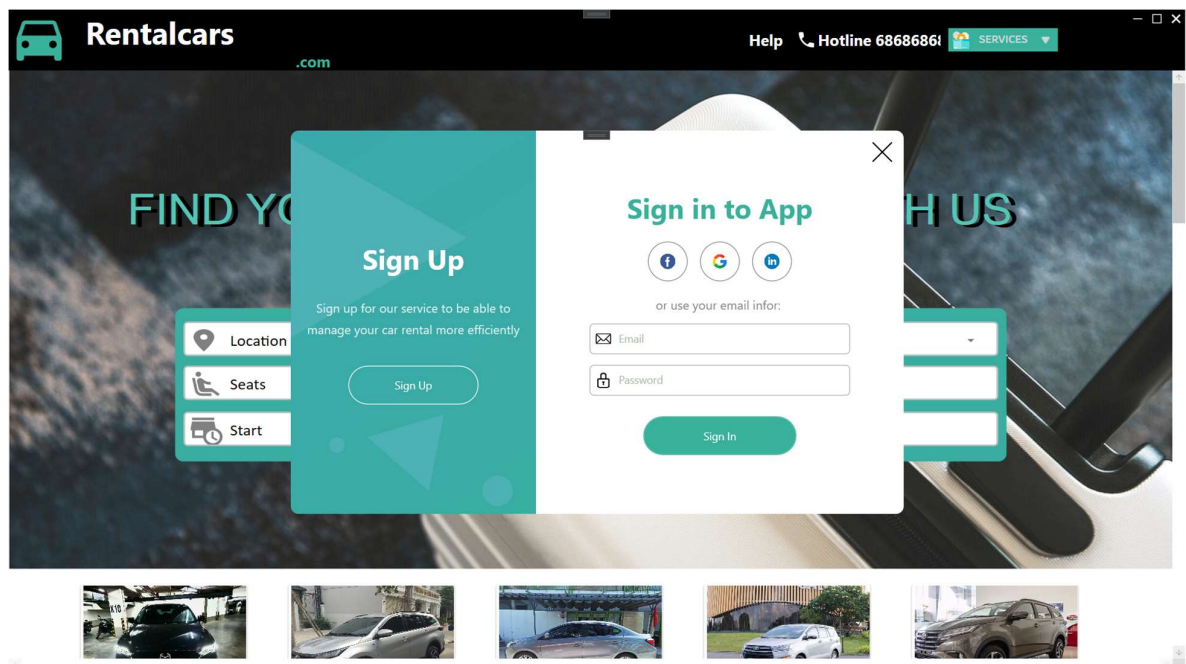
Rentalcars
.com

Help Hotline 6868686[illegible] SERVICES

FIND YO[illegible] H US

Sign Up

Sign up for our service to be able to manage your car rental more efficiently

Sign Up

Sign in to App

or use your email infor:

Email

Password

Sign In

Location

Seats

Start

K10